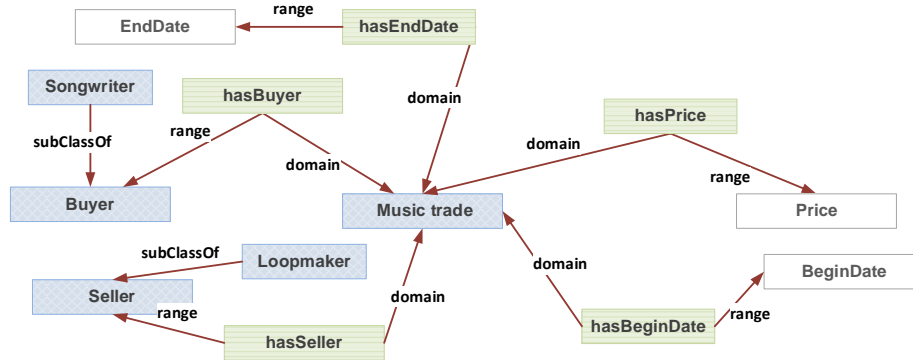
EndDate
range
hasEndDate
Songwriter
hasBuyer
domain
subClassOf
range
hasPrice
domain
domain
range
Buyer
Music trade
Price
subClassOf
Loopmaker
domain
BeginDate
Seller
range
domain
hasSeller
hasBeginDate
range